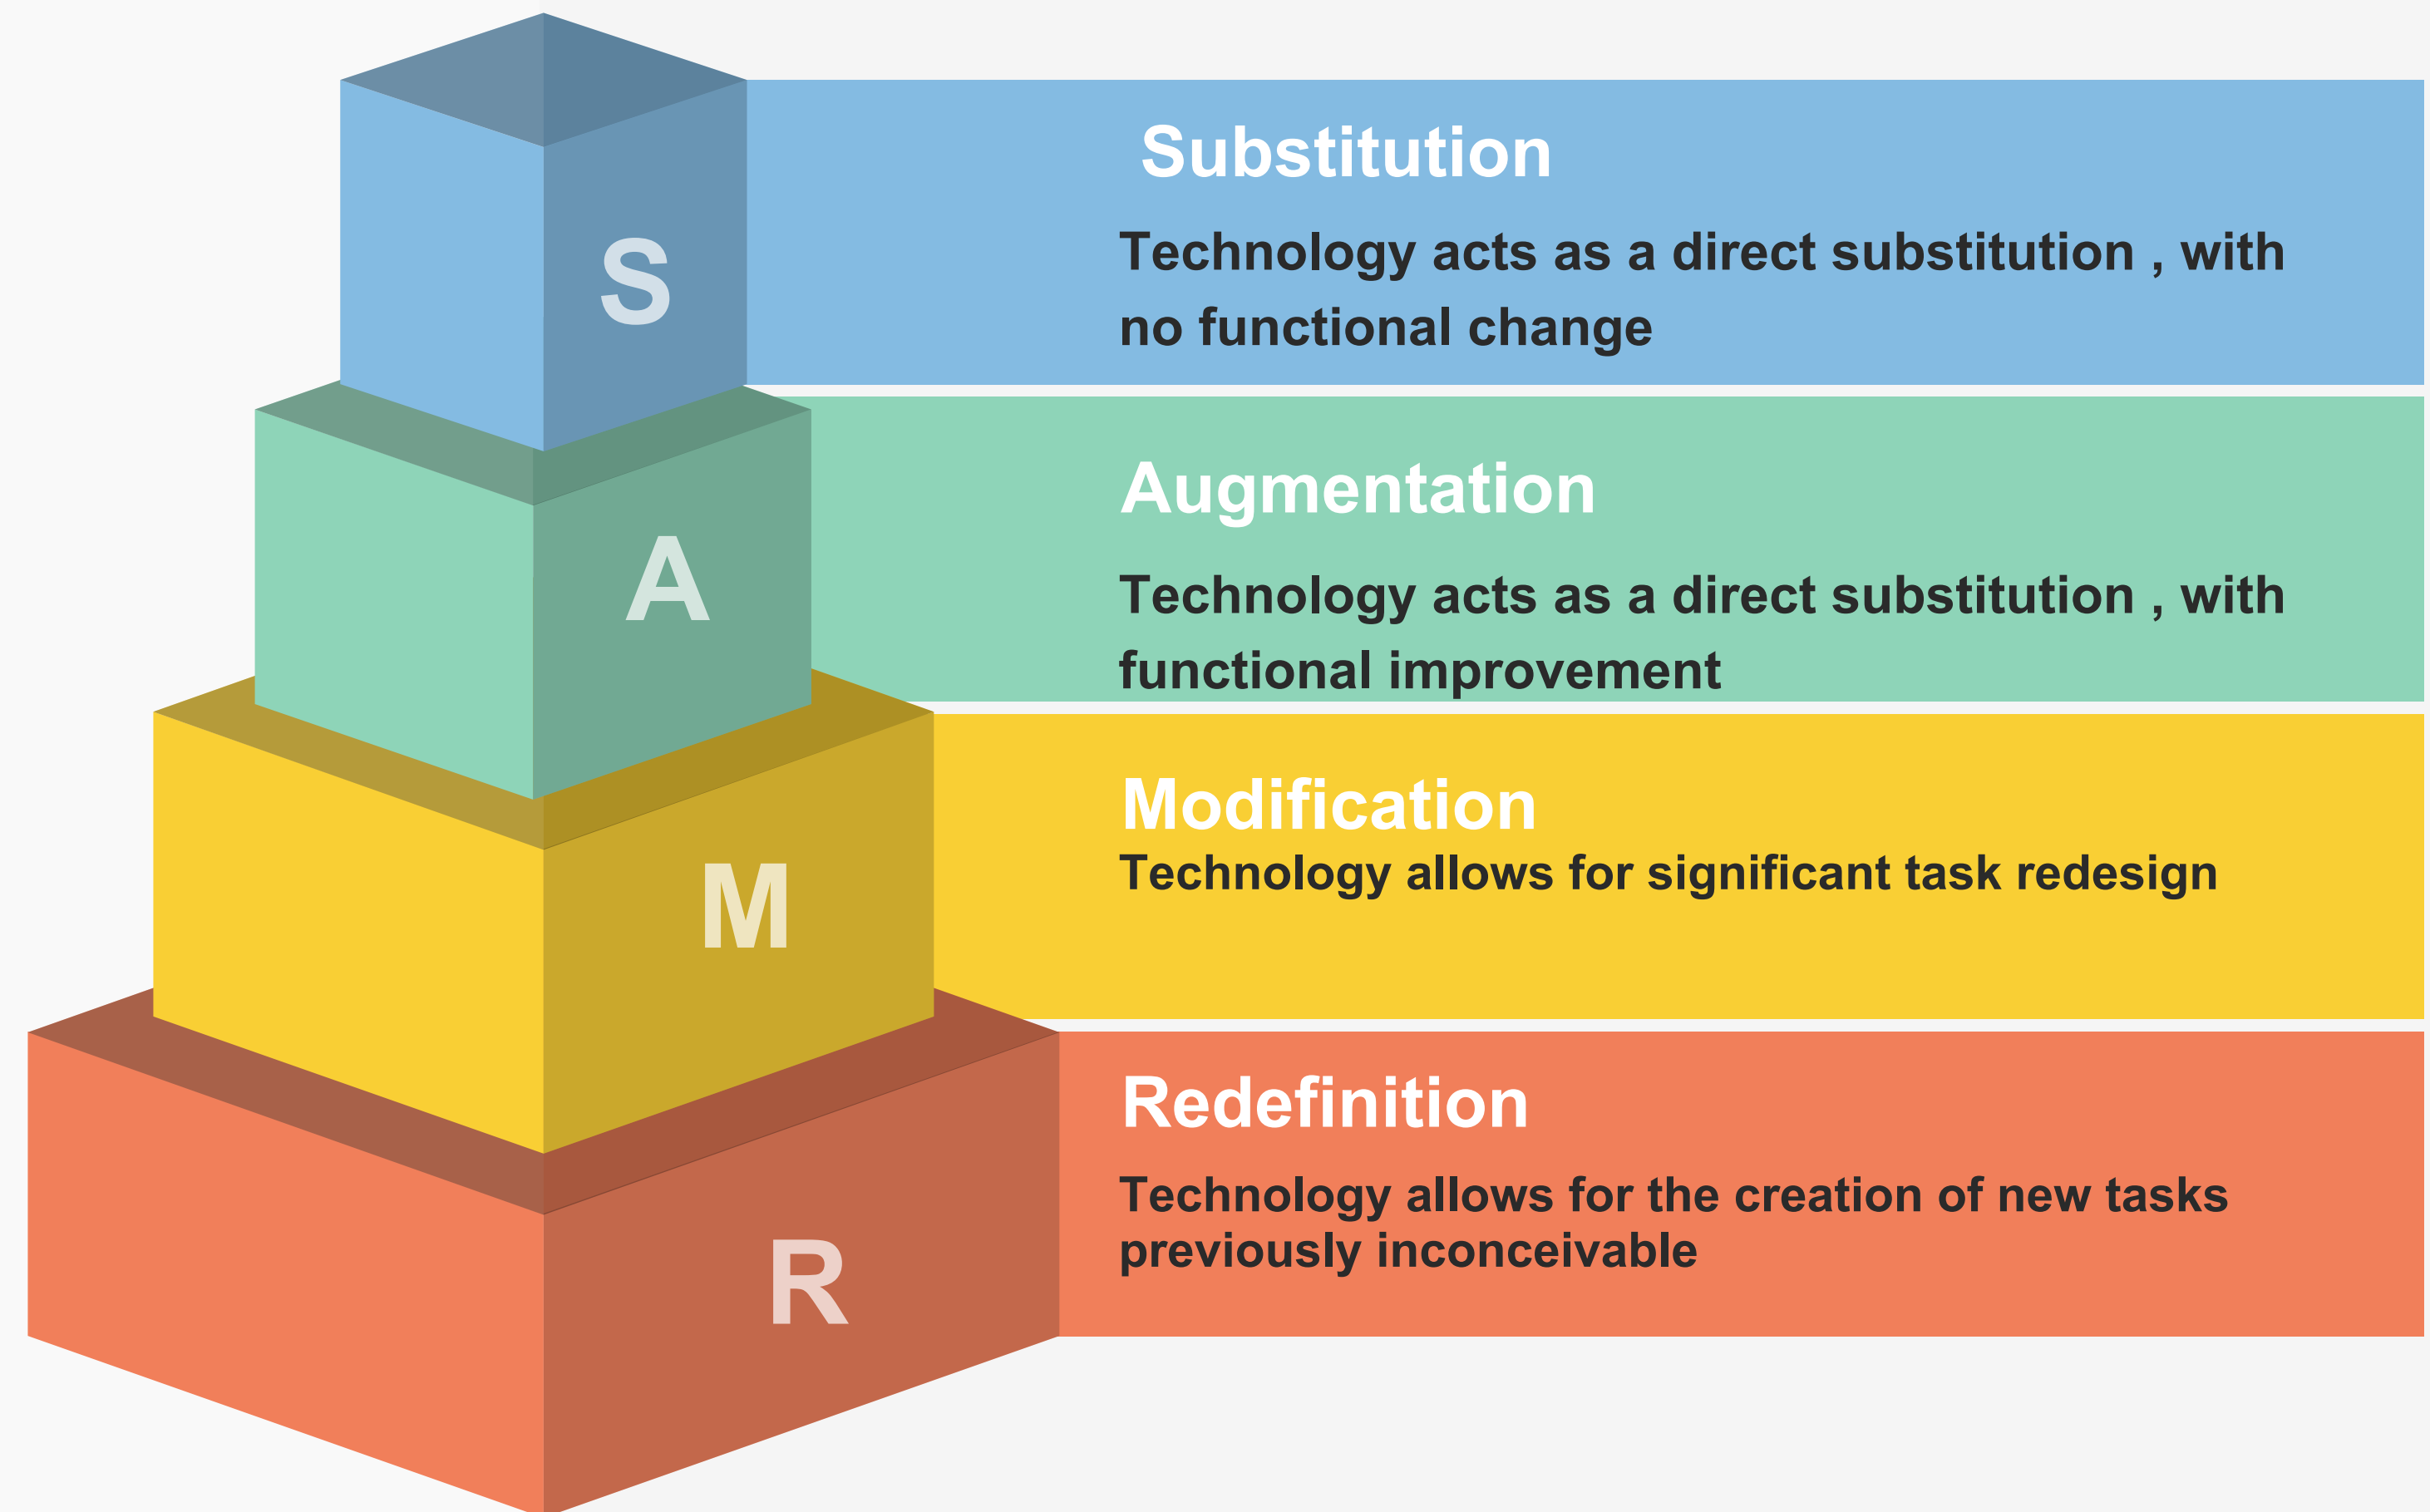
S

Substitution

Technology acts as a direct substitution , with no functional change

A

Augmentation

Technology acts as a direct substitution , with functional improvement

M

Modification

Technology allows for significant task redesign

R

Redefinition

Technology allows for the creation of new tasks previously inconceivable